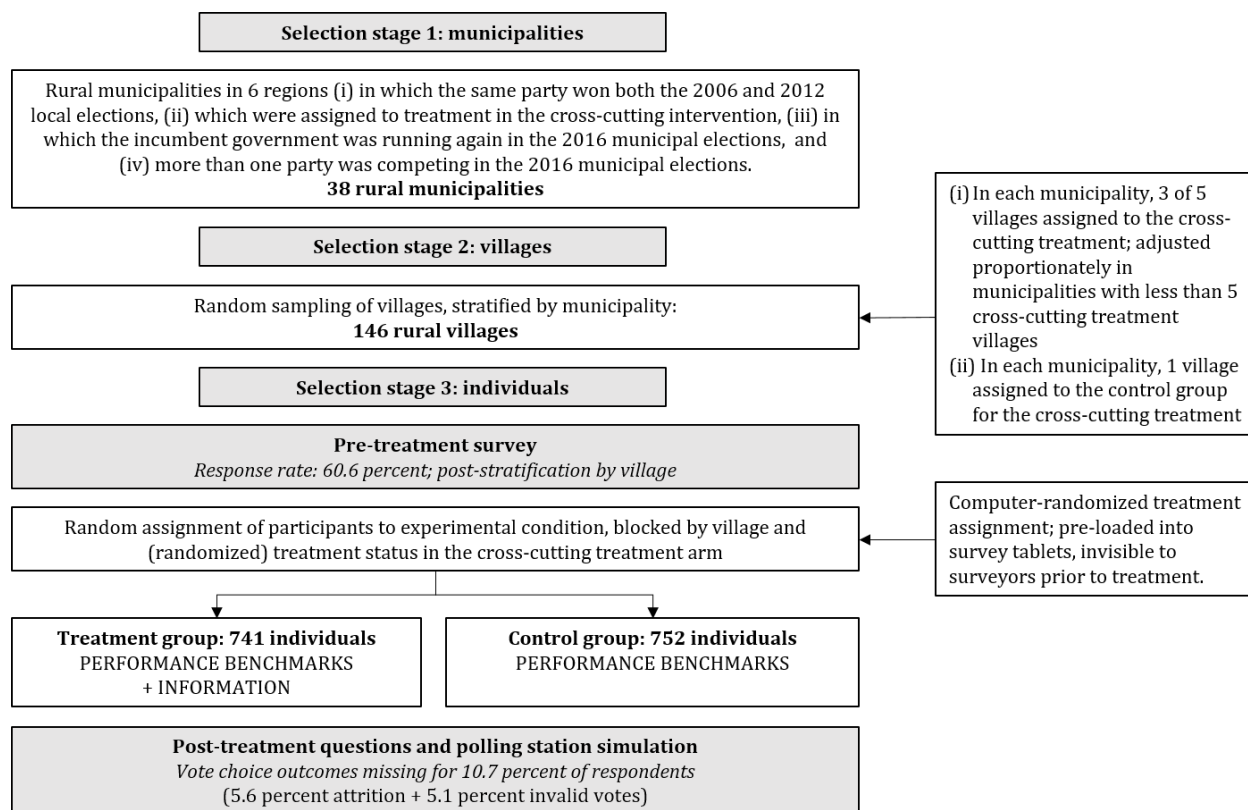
**Selection stage 1: municipalities**

Rural municipalities in 6 regions (i) in which the same party won both the 2006 and 2012 local elections, (ii) which were assigned to treatment in the cross-cutting intervention, (iii) in which the incumbent government was running again in the 2016 municipal elections, and (iv) more than one party was competing in the 2016 municipal elections.
**38 rural municipalities**

**Selection stage 2: villages**

Random sampling of villages, stratified by municipality:
**146 rural villages**

(i) In each municipality, 3 of 5 villages assigned to the cross-cutting treatment; adjusted proportionately in municipalities with less than 5 cross-cutting treatment villages
(ii) In each municipality, 1 village assigned to the control group for the cross-cutting treatment

**Selection stage 3: individuals**

**Pre-treatment survey**
*Response rate: 60.6 percent; post-stratification by village*

Random assignment of participants to experimental condition, blocked by village and (randomized) treatment status in the cross-cutting treatment arm

Computer-randomized treatment assignment; pre-loaded into survey tablets, invisible to surveyors prior to treatment.

**Treatment group: 741 individuals**
PERFORMANCE BENCHMARKS
+ INFORMATION

**Control group: 752 individuals**
PERFORMANCE BENCHMARKS

**Post-treatment questions and polling station simulation**
*Vote choice outcomes missing for 10.7 percent of respondents*
(5.6 percent attrition + 5.1 percent invalid votes)